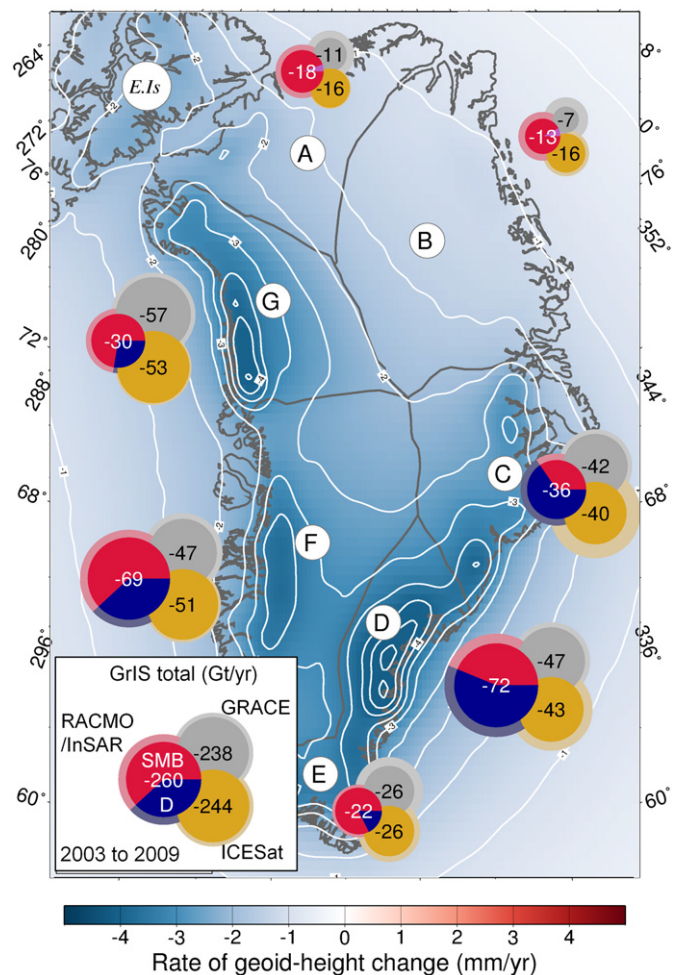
264°
272°
76°
280°
72°
288°
68°
296°
60°
8°
0°
76°
352°
344°
68°
336°
60°

E.Is

A
B
G
C
F
D
E

-11
-18
-16
-7
-13
-16
-57
-30
-53
-42
-36
-40
-47
-69
-51
-47
-72
-43
-26
-22
-26

-2
-2
-3
-3
-4
-2
-1
-2
-1
-3
-2
-3
-4
-1
-1

GrIS total (Gt/yr)
RACMO /InSAR
GRACE
SMB
-260
D
-238
-244
2003 to 2009
ICESat

-4 -3 -2 -1 0 1 2 3 4
Rate of geoid-height change (mm/yr)